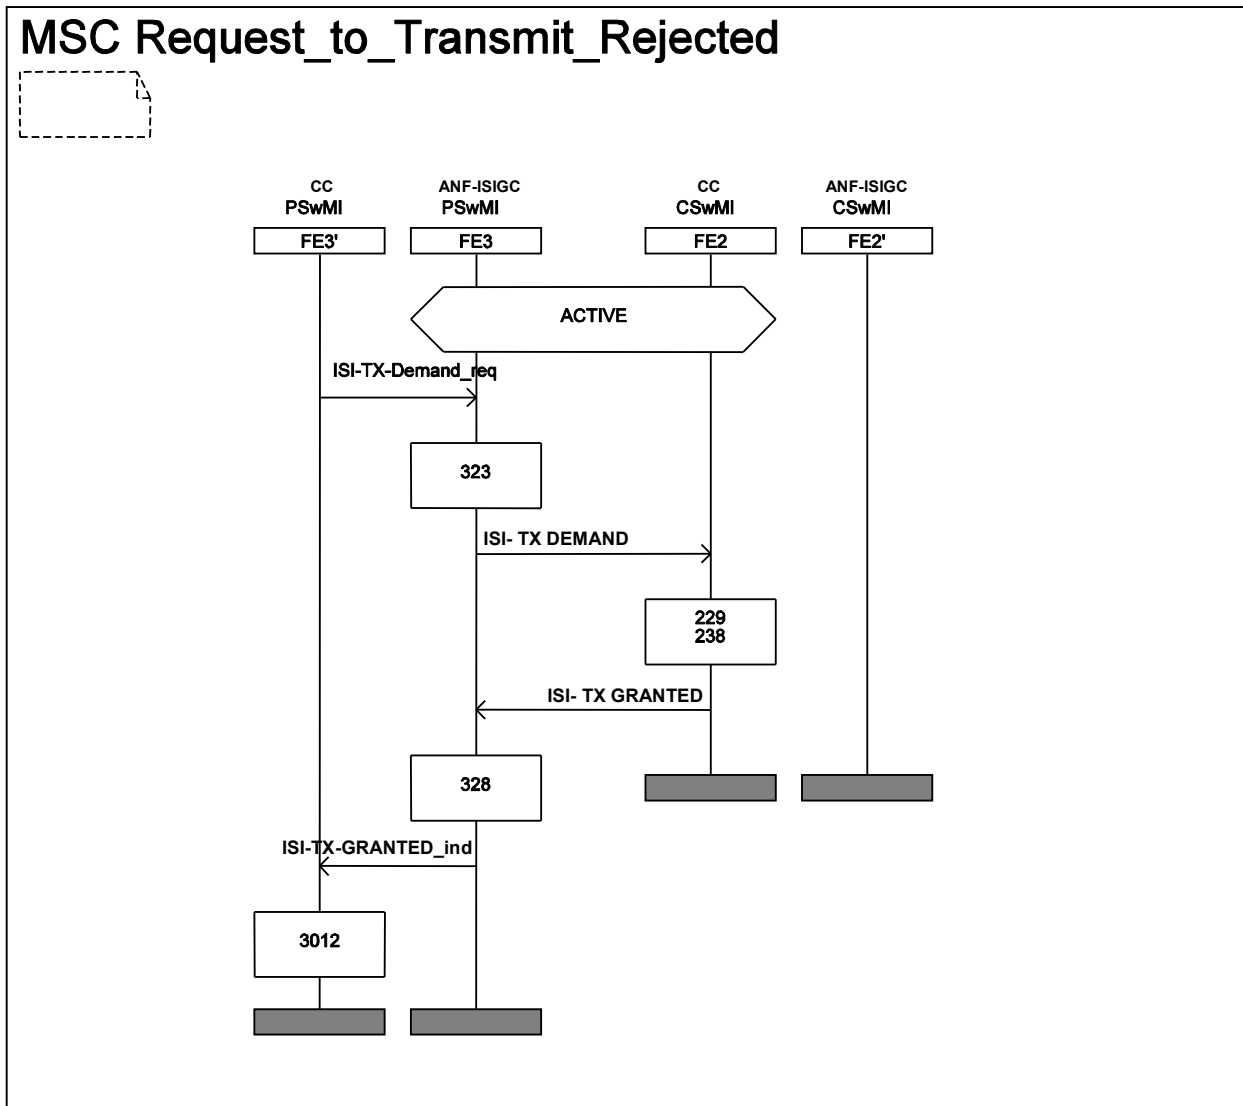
MSC Request_to_Transmit_Rejected

CC
PSwMI
FE3'

ANF-ISIGC
PSwMI
FE3

CC
CSwMI
FE2

ANF-ISIGC
CSwMI
FE2'

ACTIVE

ISI-TX-Demand_req

323

ISI- TX DEMAND

229
238

ISI- TX GRANTED

328

ISI-TX-GRANTED_ind

3012